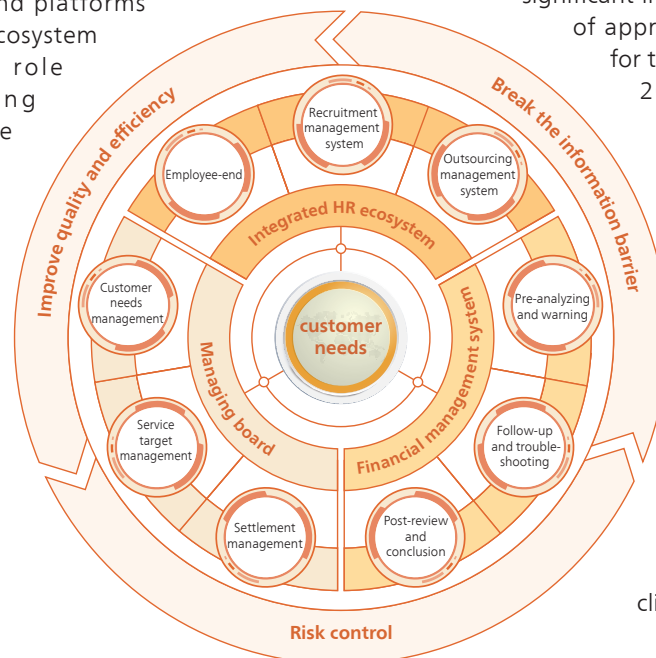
nd platforms
ecosystem
role
ng
e

significant i
of appr
for t
2

Improve quality and efficiency

Break the information barrier

Recruitment management system

Employee-end

Outsourcing management system

Integrated HR ecosystem

Customer needs management

customer needs

Pre-analyzing and warning

Managing board

Financial management system

Service target management

Follow-up and trouble-shooting

Settlement management

Post-review and conclusion

Risk control

cli